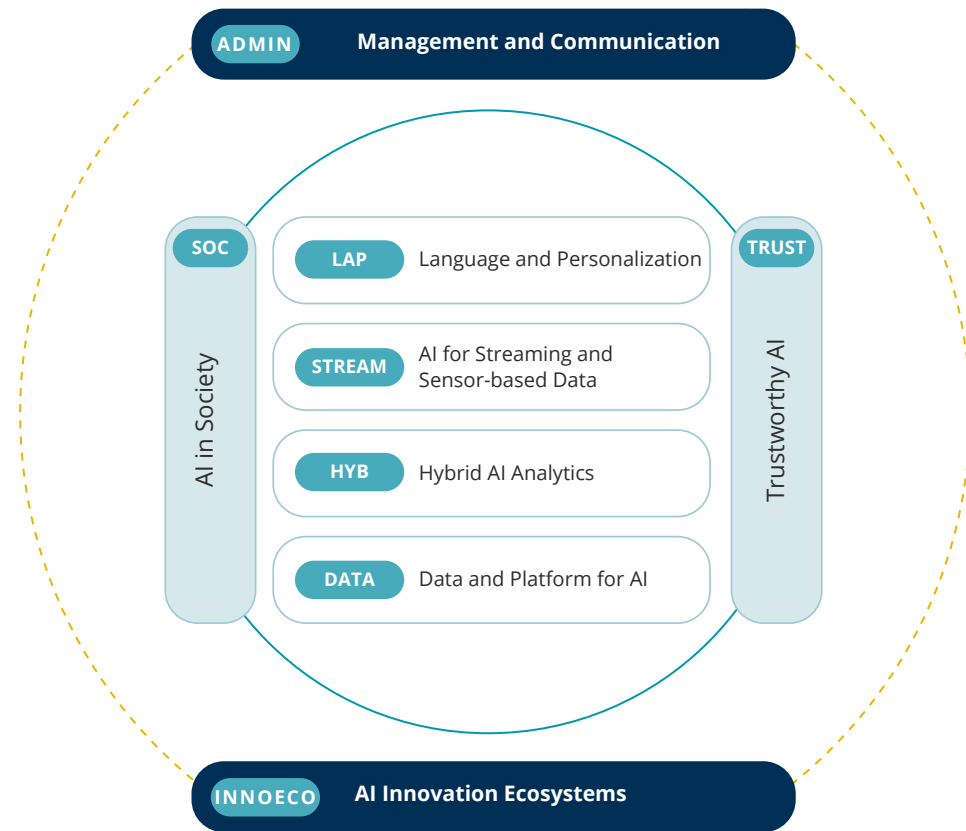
ADMIN Management and Communication

SOC
AI in Society

LAP Language and Personalization

STREAM AI for Streaming and Sensor-based Data

HYB Hybrid AI Analytics

DATA Data and Platform for AI

TRUST
Trustworthy AI

INNOECO AI Innovation Ecosystems